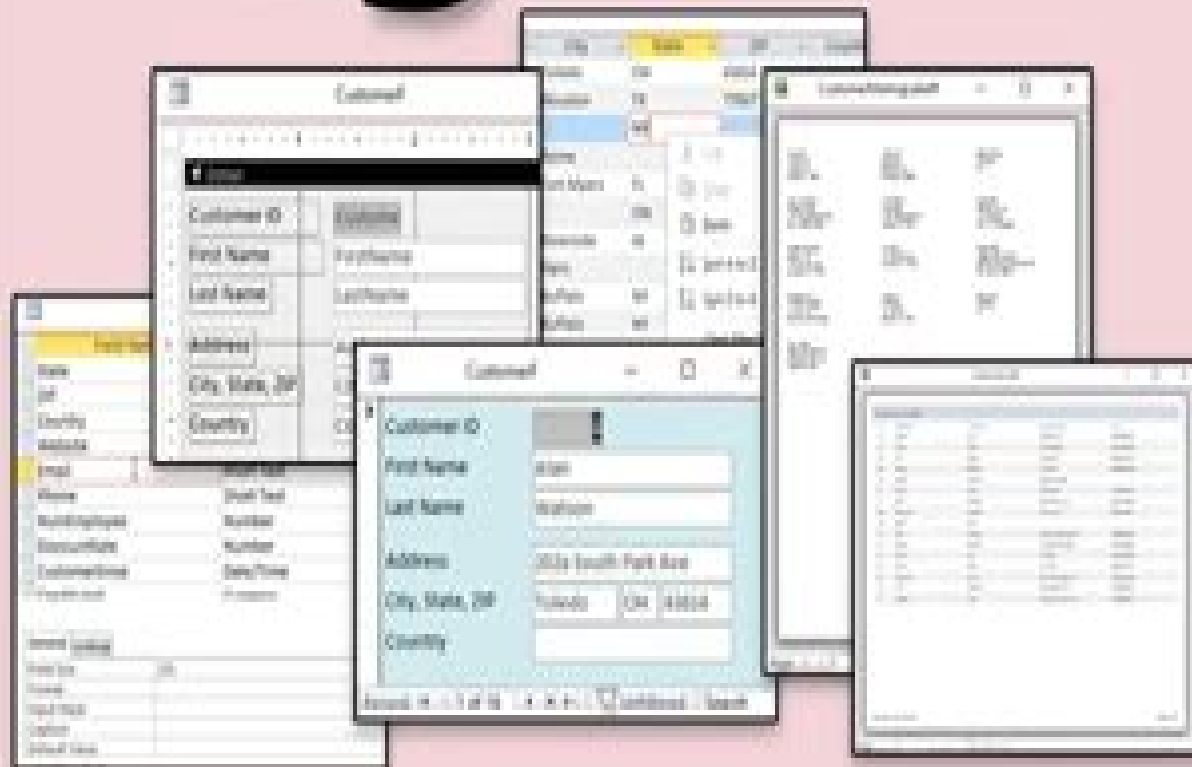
City

State

ZIP

CustomerF

Detail

Customer ID

First Name

Last Name

Address

City, State, ZIP

Country

CustomerID

FirstName

LastName

State

ZIP

Country

Website

Email

Phone

NumEmployees

DiscountRate

CustomerSince

Short Text

Short Text

Number

Number

Date/Time

General

Lookup

Field Size

Format

Input Mask

Caption

Default Value

CustomerF

Customer ID

First Name

Alan

Last Name

Watson

Address

202a South Park Ave

City, State, ZIP

Toledo

OH

43614

Country

Record: 1 of 18

No Filter

Search

CustomerListing.pdf

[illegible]